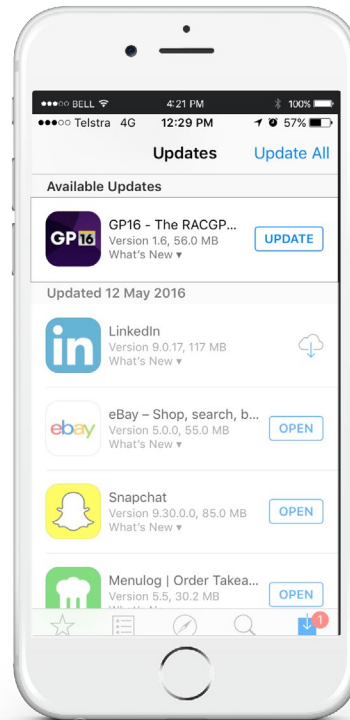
●●●○○ BELL 4:21 PM 100%
●●●○○ Telstra 4G 12:29 PM 57%

Updates
Update All

Available Updates

GP16
GP16 - The RACGP...
Version 1.6, 56.0 MB
What's New ▾
UPDATE

Updated 12 May 2016

in
LinkedIn
Version 9.0.17, 117 MB
What's New ▾

ebay
eBay – Shop, search, b...
Version 5.0.0, 55.0 MB
What's New ▾
OPEN

Snapchat
Version 9.30.0.0, 85.0 MB
What's New ▾
OPEN

Menulog | Order Takea...
Version 5.5, 30.2 MB
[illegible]
OPEN

1